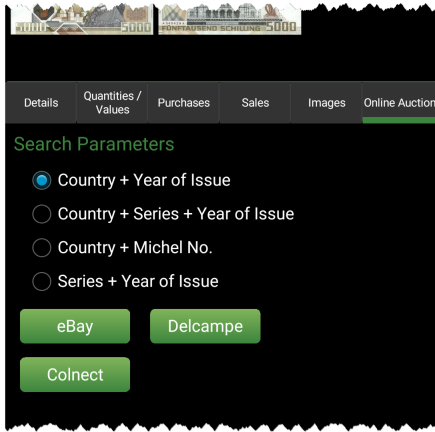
5000 5000 FÜNFTAUSEND SCHILLING 5000

Details | Quantities / Values | Purchases | Sales | Images | Online Auction

Search Parameters

Country + Year of Issue

Country + Series + Year of Issue

Country + Michel No.

Series + Year of Issue

eBay

Delcampe

Colnect